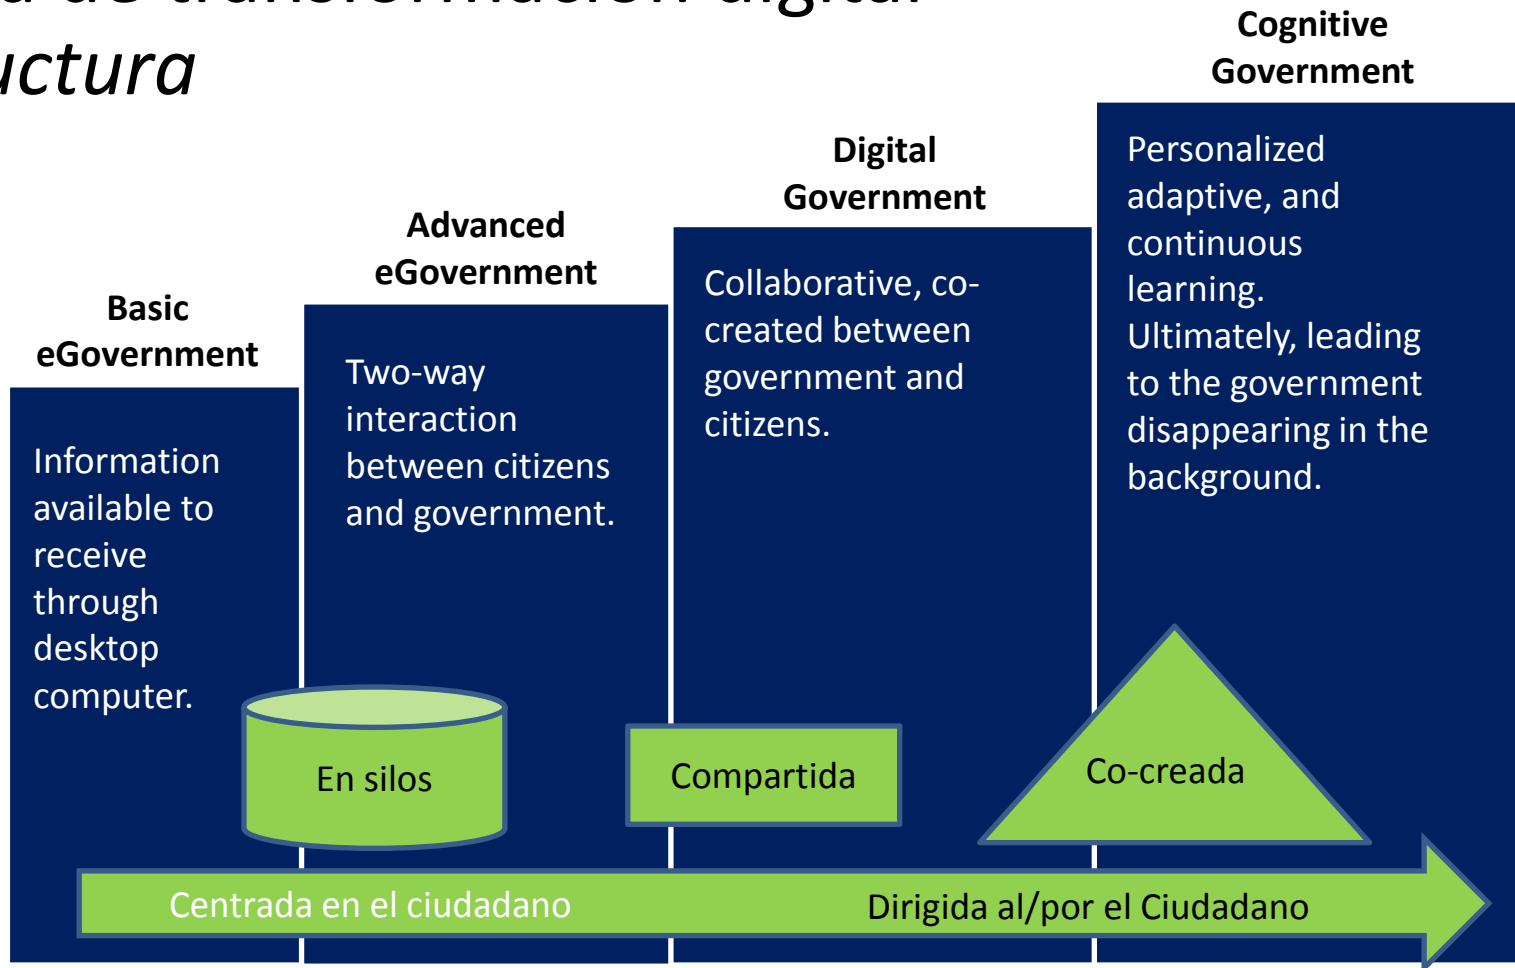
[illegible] de transformación digital
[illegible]uctura

Basic eGovernment

Information available to receive through desktop computer.

Advanced eGovernment

Two-way interaction between citizens and government.

Digital Government

Collaborative, co-created between government and citizens.

Cognitive Government

Personalized adaptive, and continuous learning. Ultimately, leading to the government disappearing in the background.

En silos

Compartida

Co-creada

Centrada en el ciudadano

Dirigida al/por el Ciudadano